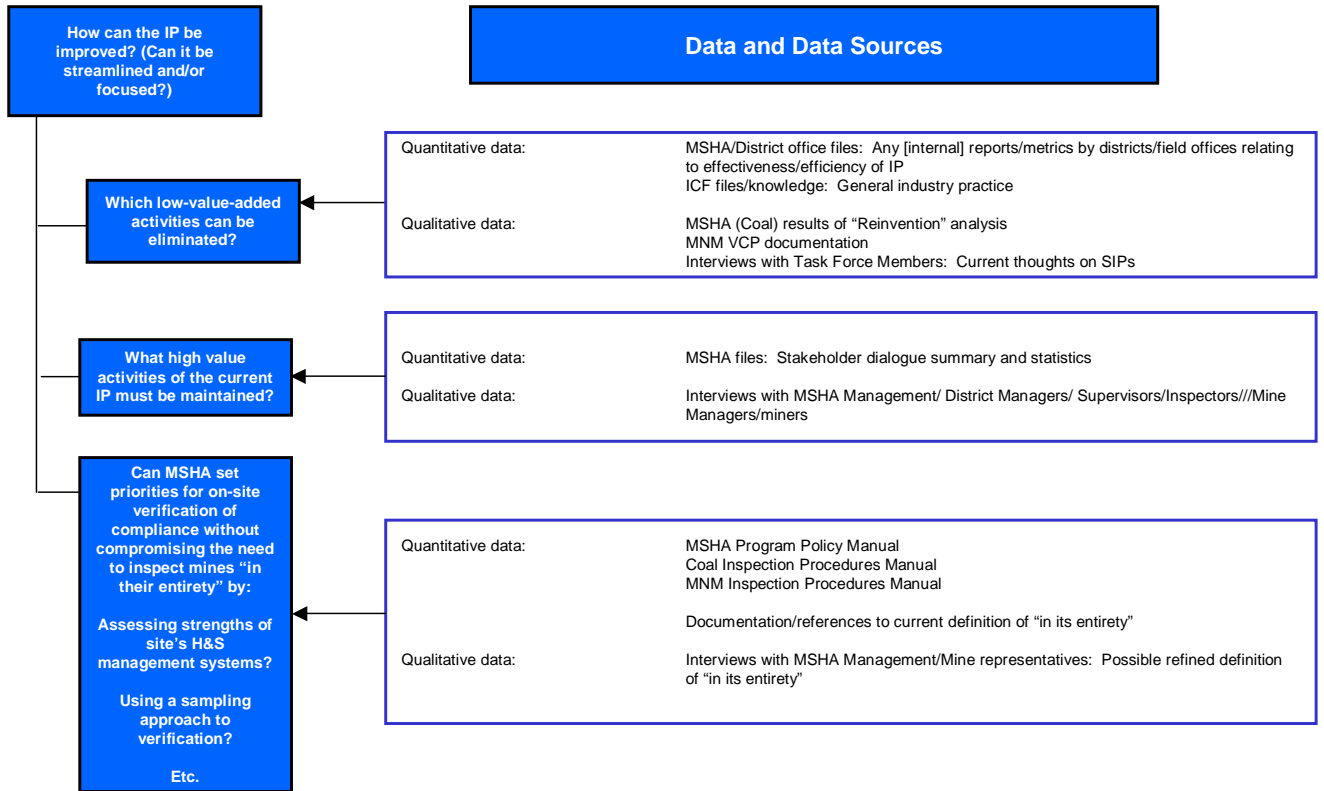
How can the IP be improved? (Can it be streamlined and/or focused?)

Data and Data Sources

Which low-value-added activities can be eliminated?

Quantitative data: MSHA/District office files: Any [internal] reports/metrics by districts/field offices relating to effectiveness/efficiency of IP
ICF files/knowledge: General industry practice

Qualitative data: MSHA (Coal) results of "Reinvention" analysis
MNM VCP documentation
Interviews with Task Force Members: Current thoughts on SIPs

What high value activities of the current IP must be maintained?

Quantitative data: MSHA files: Stakeholder dialogue summary and statistics

Qualitative data: Interviews with MSHA Management/ District Managers/ Supervisors/Inspectors///Mine Managers/miners

Can MSHA set priorities for on-site verification of compliance without compromising the need to inspect mines "in their entirety" by:

Assessing strengths of site's H&S management systems?

Using a sampling approach to verification?

Etc.

Quantitative data: MSHA Program Policy Manual
Coal Inspection Procedures Manual
MNM Inspection Procedures Manual

Documentation/references to current definition of "in its entirety"

Qualitative data: Interviews with MSHA Management/Mine representatives: Possible refined definition of "in its entirety"